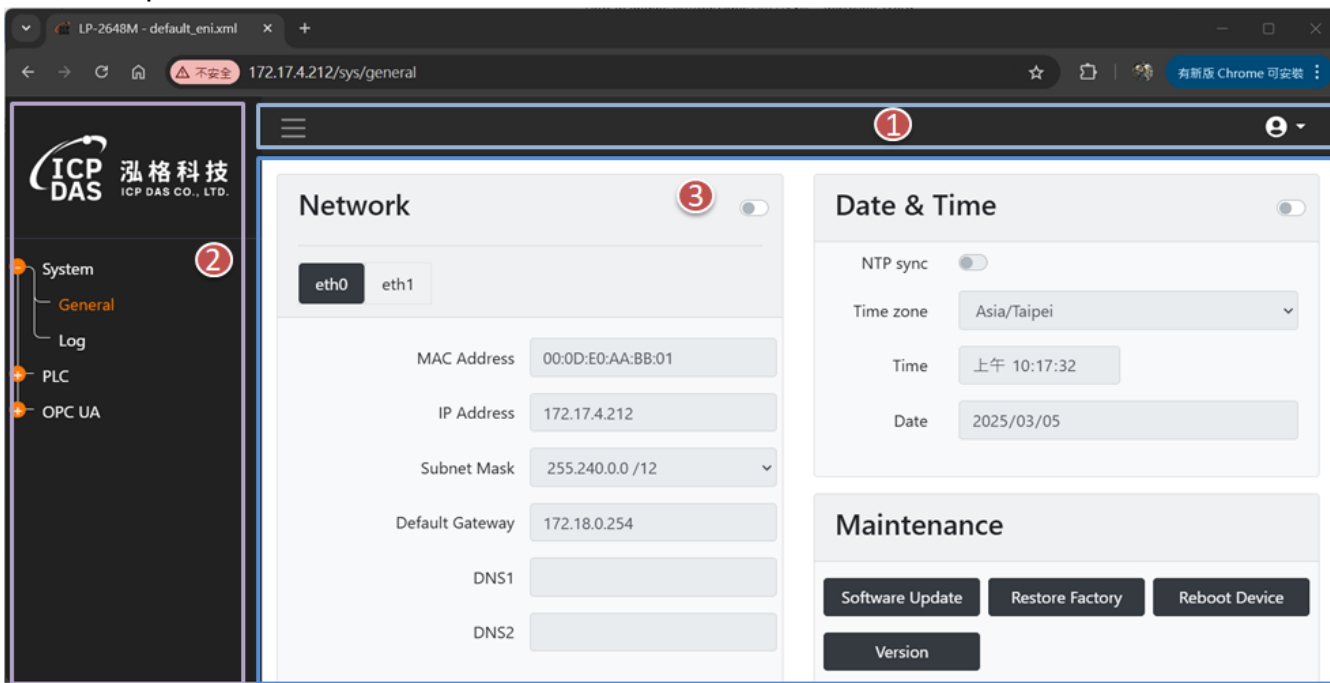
LP-2648M - default_eni.xml ×
+

不安全 172.17.4.212/sys/general

有新版 Chrome 可安裝

1

ICP DAS 泓格科技 ICP DAS CO., LTD.

2

System
General
Log
PLC
OPC UA

Network

3

eth0 eth1

MAC Address 00:0D:E0:AA:BB:01

IP Address 172.17.4.212

Subnet Mask 255.240.0.0 /12

Default Gateway 172.18.0.254

DNS1

DNS2

Date & Time

NTP sync

Time zone Asia/Taipei

Time 上午 10:17:32

Date 2025/03/05

Maintenance

Software Update
Restore Factory
Reboot Device
Version